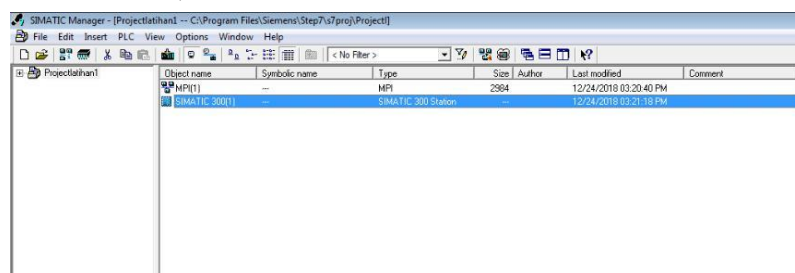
SIMATIC Manager - [Projectlatihan1 -- C:\Program Files\Siemens\Step7\s7proj\Projectl]

File Edit Insert PLC View Options Window Help

< No Filter >

Projectlatihan1

| Object name | Symbolic name | Type | Size | Author | Last modified | Comment |
|---|---|---|---|---|---|---|
| MPI(1) | --- | MPI | 2984 | | 12/24/2018 03:20:40 PM | |
| SIMATIC 300(1) | --- | SIMATIC 300 Station | --- | | 12/24/2018 03:21:18 PM | |